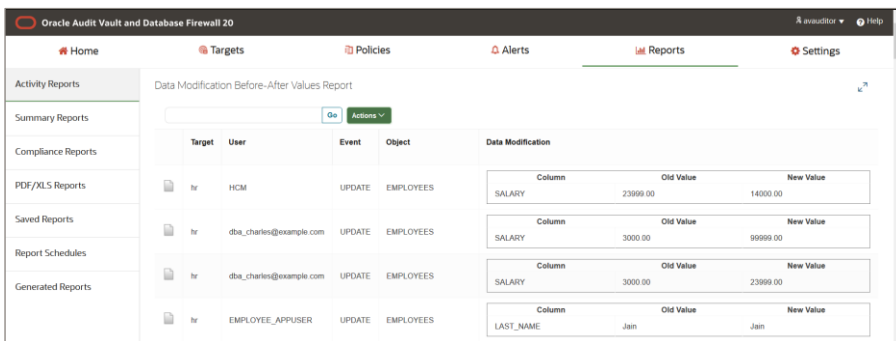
Oracle Audit Vault and Database Firewall 20

avauditor ▾ Help

Home
Targets
Policies
Alerts
Reports
Settings

Activity Reports
Summary Reports
Compliance Reports
PDF/XLS Reports
Saved Reports
Report Schedules
Generated Reports

Data Modification Before-After Values Report

Go Actions ∨

| | Target | User | Event | Object | Data Modification |
|---|---|---|---|---|---|
| | hr | HCM | UPDATE | EMPLOYEES | Column: SALARY; Old Value: 23999.00; New Value: 14000.00 |
| | hr | dba_charles@example.com | UPDATE | EMPLOYEES | Column: SALARY; Old Value: 3000.00; New Value: 99999.00 |
| | hr | dba_charles@example.com | UPDATE | EMPLOYEES | Column: SALARY; Old Value: 3000.00; New Value: 23999.00 |
| | hr | EMPLOYEE_APPUSER | UPDATE | EMPLOYEES | Column: LAST_NAME; Old Value: Jain; New Value: Jain |